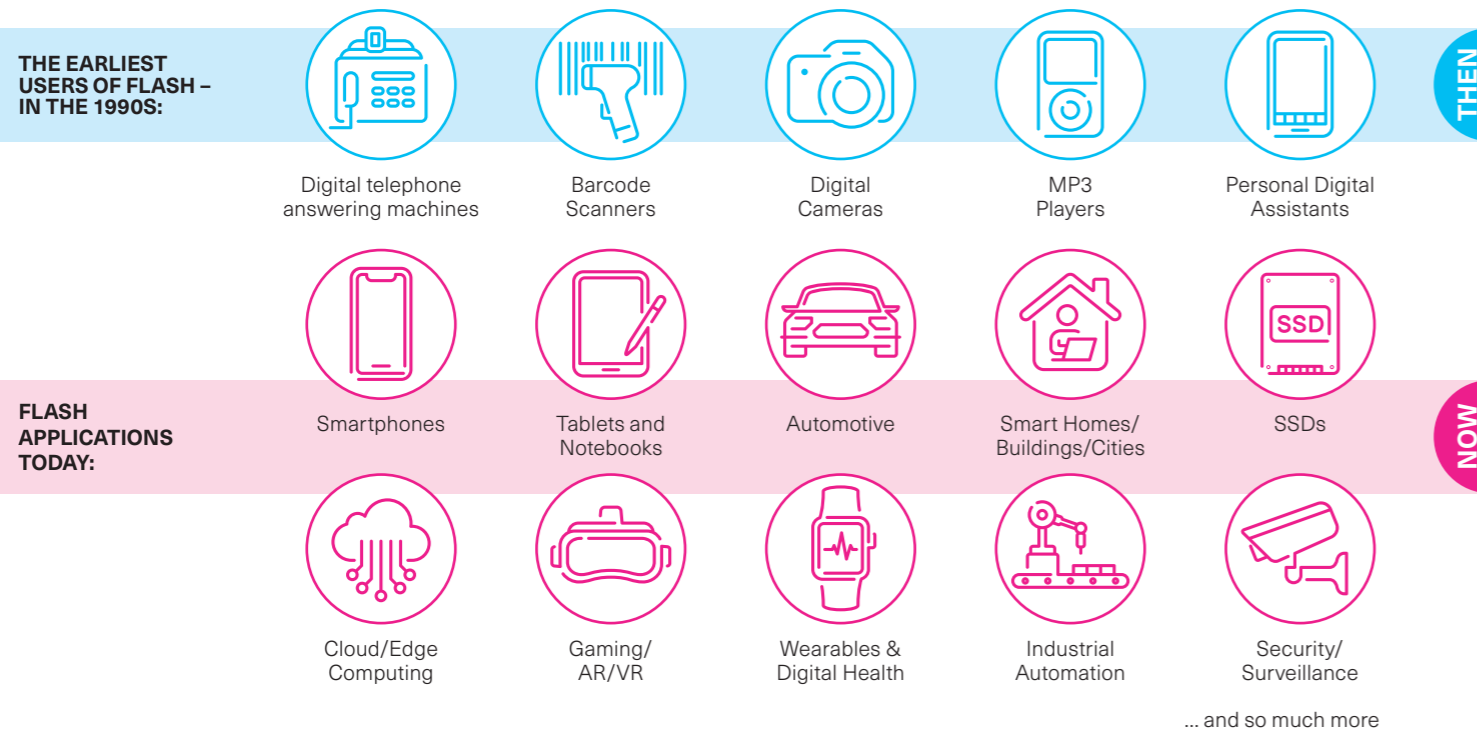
THE EARLIEST USERS OF FLASH – IN THE 1990S:

THEN

Digital telephone answering machines

Barcode Scanners

Digital Cameras

MP3 Players

Personal Digital Assistants

SSD

FLASH APPLICATIONS TODAY:

NOW

Smartphones

Tablets and Notebooks

Automotive

Smart Homes/ Buildings/Cities

SSDs

Cloud/Edge Computing

Gaming/ AR/VR

Wearables & Digital Health

Industrial Automation

Security/ Surveillance

... and so much more